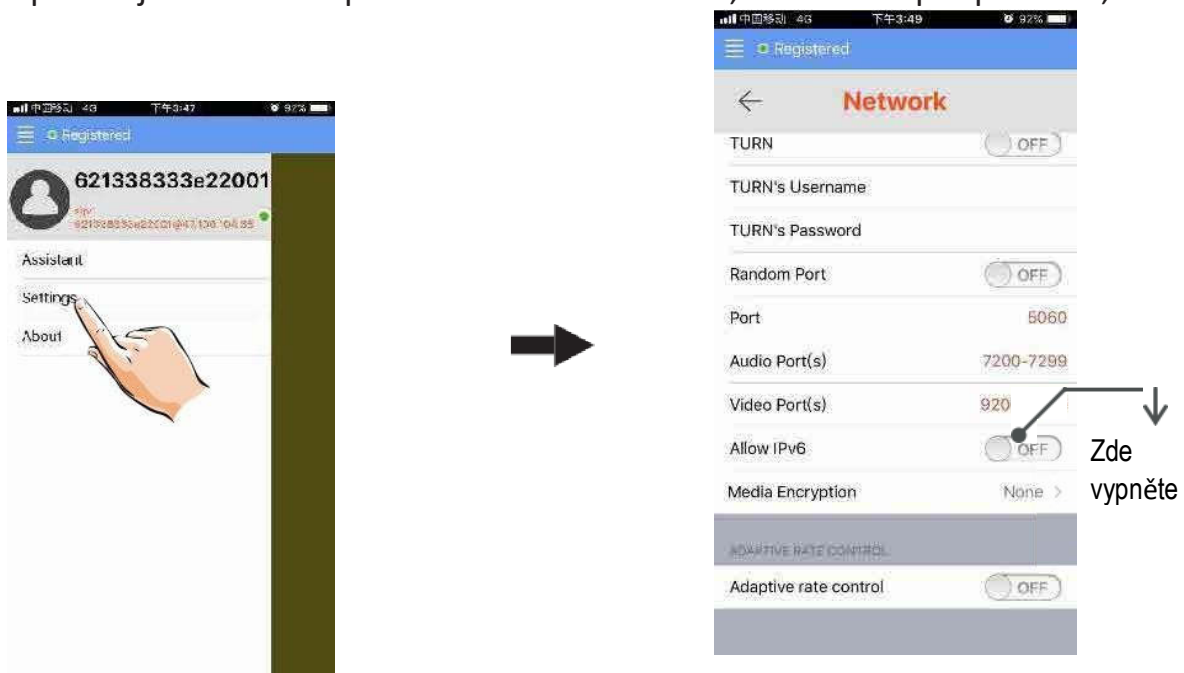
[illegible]

中国移动 4G 下午3:47 97%
Registered
621338333e22001
sip:621338333e22001@47.106.104.85
Assistant
Settings
About

中国移动 4G 下午3:49 92%
Registered
Network
TURN OFF
TURN's Username
TURN's Password
Random Port OFF
Port 5060
Audio Port(s) 7200-7299
Video Port(s) 920
Allow IPv6 OFF
Media Encryption None
ADAPTIVE RATE CONTROL
Adaptive rate control OFF

Zde vypněte